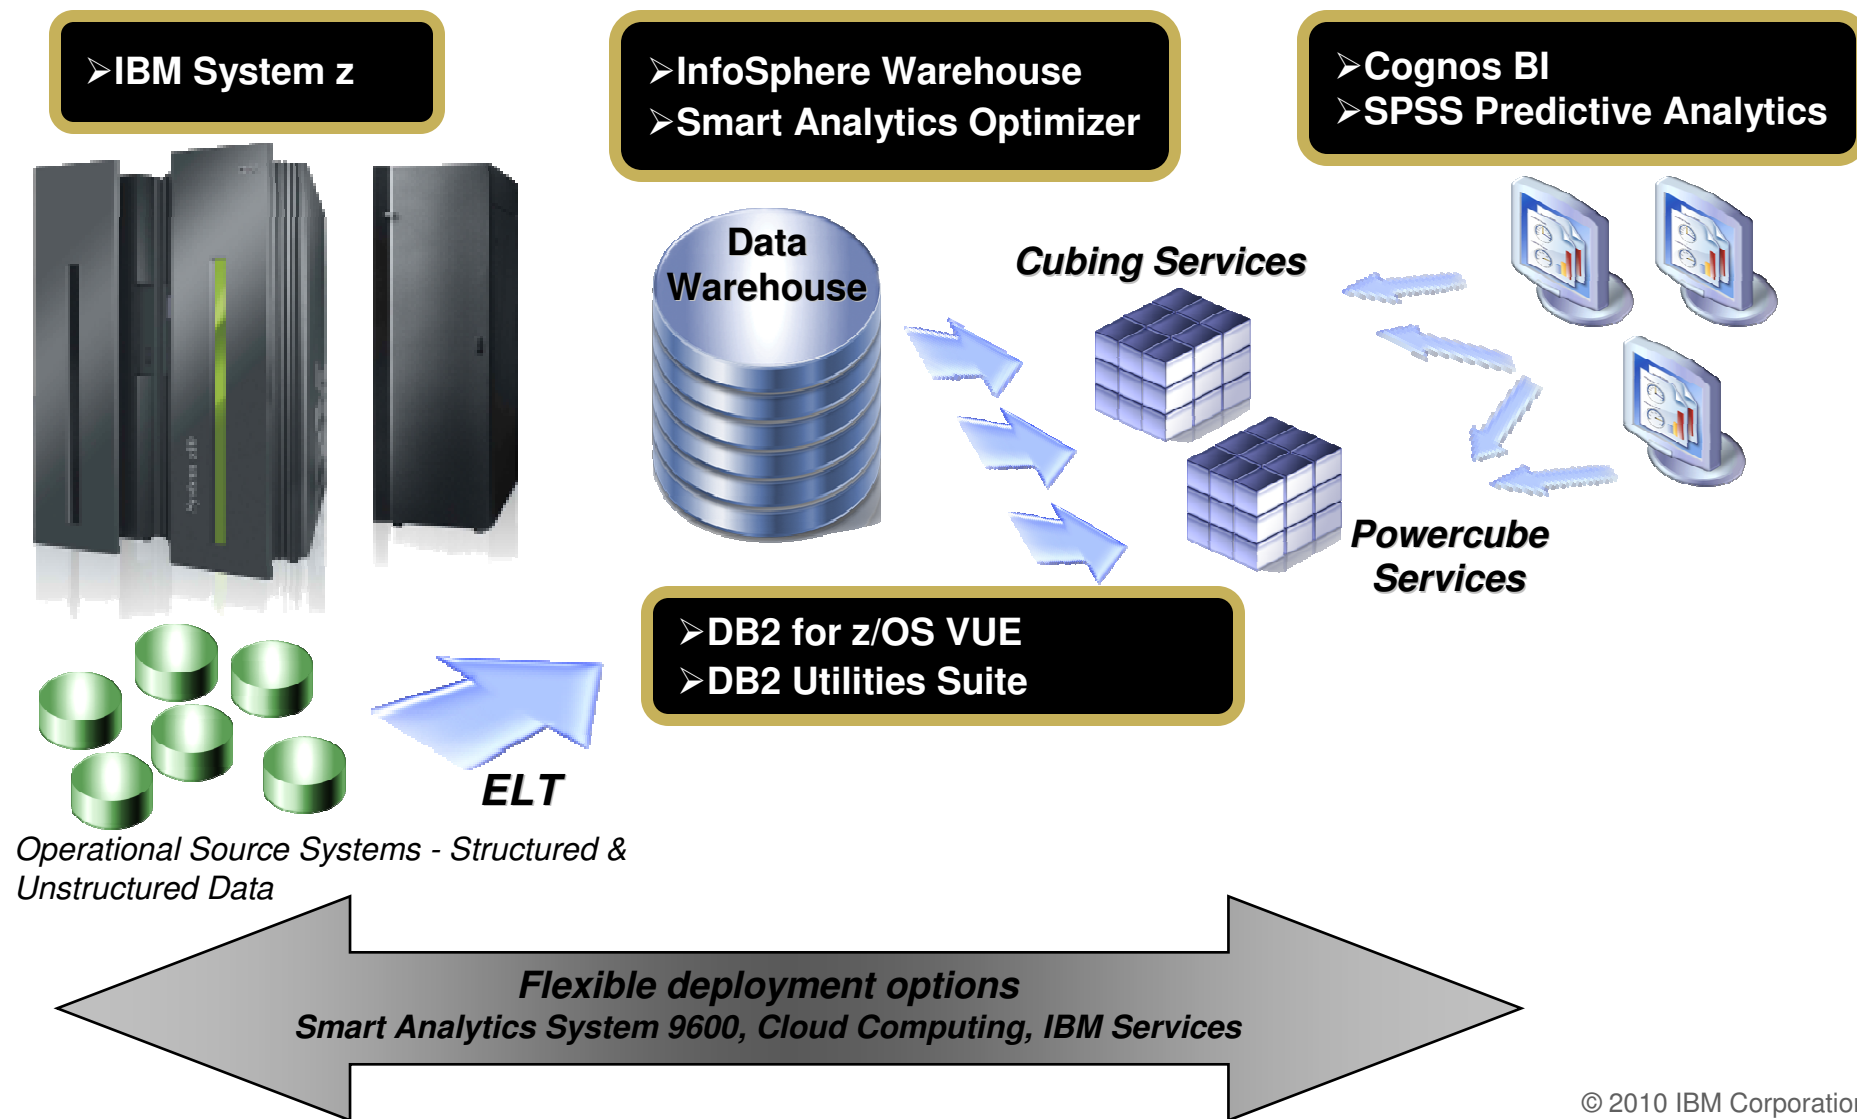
➢IBM System z

➢InfoSphere Warehouse
➢Smart Analytics Optimizer

➢Cognos BI
➢SPSS Predictive Analytics

Data Warehouse

Cubing Services

Powercube Services

➢DB2 for z/OS VUE
➢DB2 Utilities Suite

ELT

Operational Source Systems - Structured & Unstructured Data

Flexible deployment options
Smart Analytics System 9600, Cloud Computing, IBM Services

© 2010 IBM Corporatio